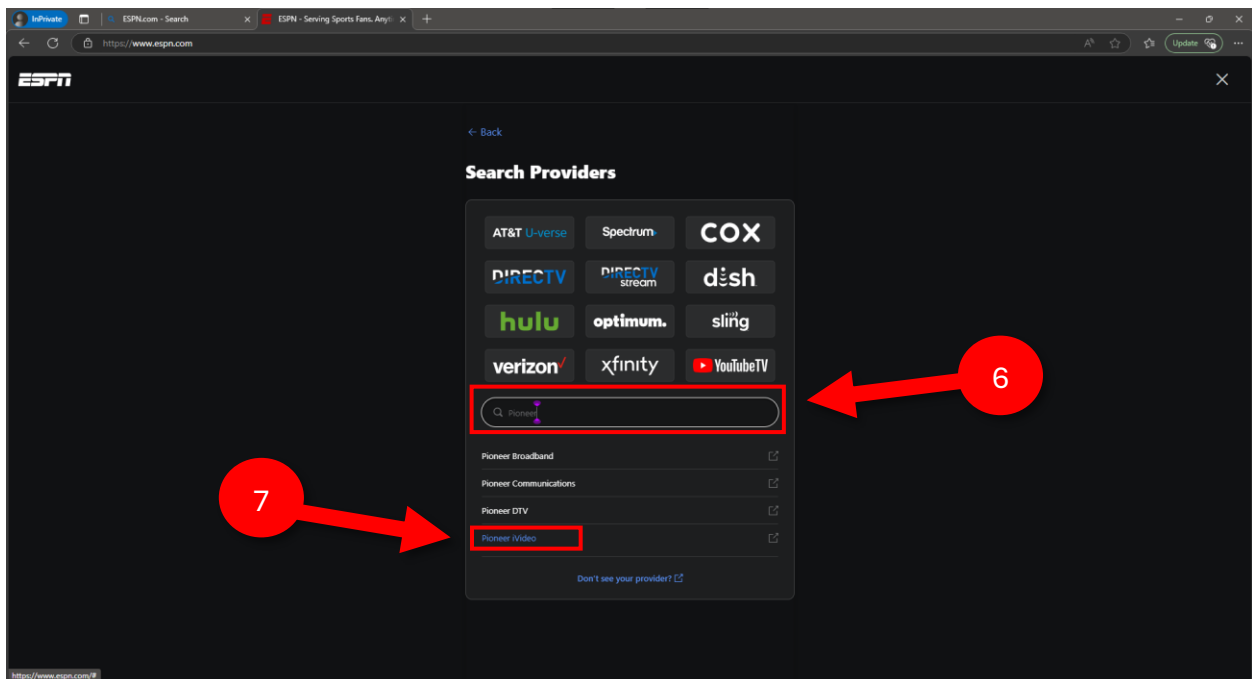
InPrivate

ESPN.com - Search

ESPN - Serving Sports Fans. Anyti

https://www.espn.com

Update

ESPN

← Back

Search Providers

AT&T U-verse

Spectrum

COX

DIRECTV

DIRECTV stream

dish

hulu

optimum.

sling

verizon

xfinity

YouTubeTV

6

Pioneer

Pioneer Broadband

Pioneer Communications

Pioneer DTV

7

Pioneer iVideo

Don't see your provider?

https://www.espn.com/#